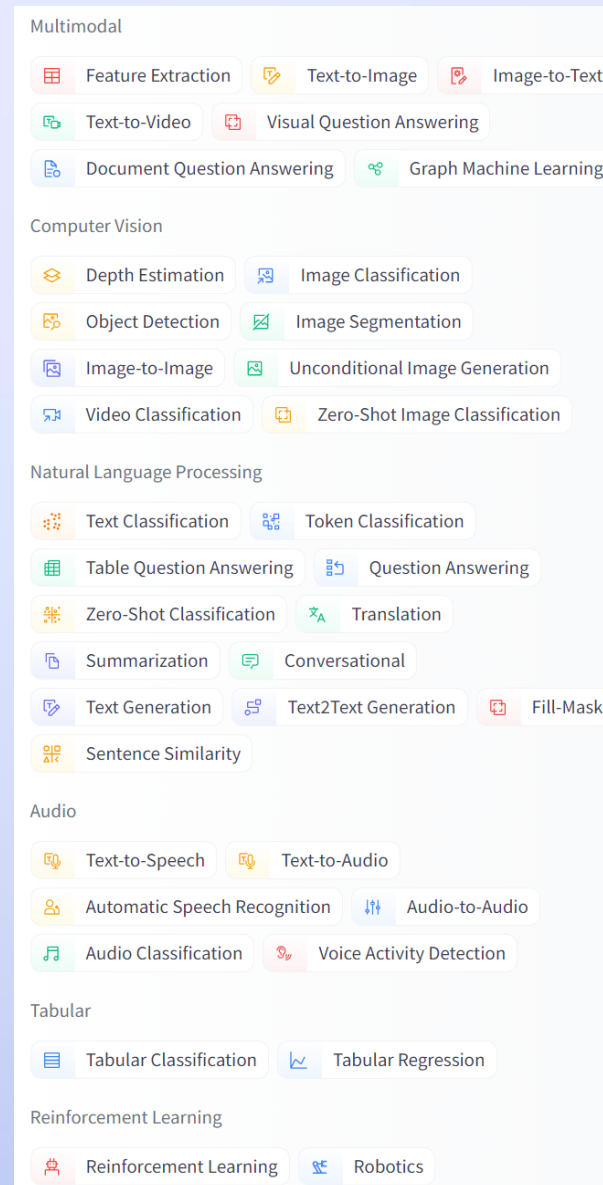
Multimodal

Feature Extraction
Text-to-Image
Image-to-Text
Text-to-Video
Visual Question Answering
Document Question Answering
Graph Machine Learning

Computer Vision

Depth Estimation
Image Classification
Object Detection
Image Segmentation
Image-to-Image
Unconditional Image Generation
Video Classification
Zero-Shot Image Classification

Natural Language Processing

Text Classification
Token Classification
Table Question Answering
Question Answering
Zero-Shot Classification
Translation
Summarization
Conversational
Text Generation
Text2Text Generation
Fill-Mask
Sentence Similarity

Audio

Text-to-Speech
Text-to-Audio
Automatic Speech Recognition
Audio-to-Audio
Audio Classification
Voice Activity Detection

Tabular

Tabular Classification
Tabular Regression

Reinforcement Learning

Reinforcement Learning
Robotics